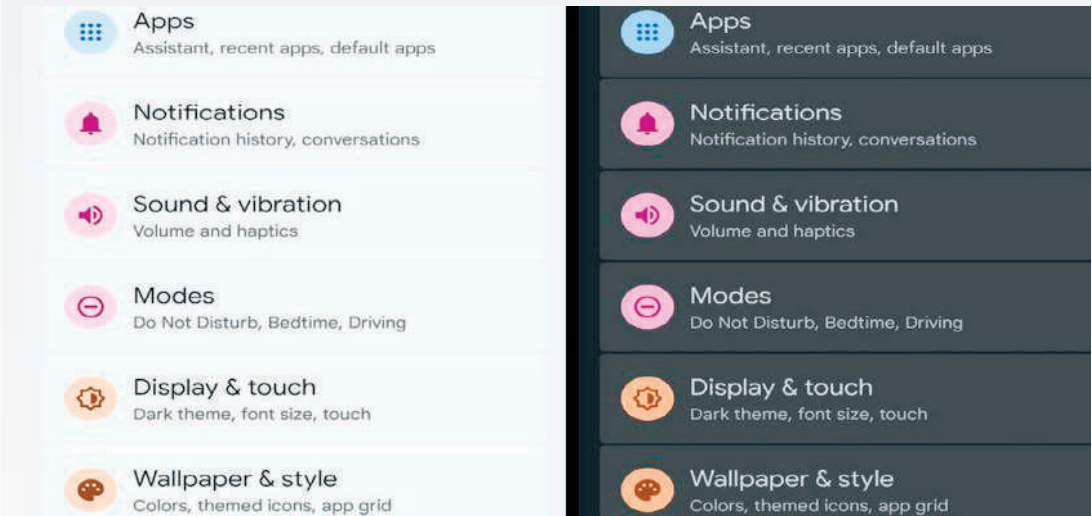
Apps
Assistant, recent apps, default apps

Notifications
Notification history, conversations

Sound & vibration
Volume and haptics

Modes
Do Not Disturb, Bedtime, Driving

Display & touch
Dark theme, font size, touch

Wallpaper & style
Colors, themed icons, app grid

Apps
Assistant, recent apps, default apps

Notifications
Notification history, conversations

Sound & vibration
Volume and haptics

Modes
Do Not Disturb, Bedtime, Driving

Display & touch
Dark theme, font size, touch

Wallpaper & style
Colors, themed icons, app grid